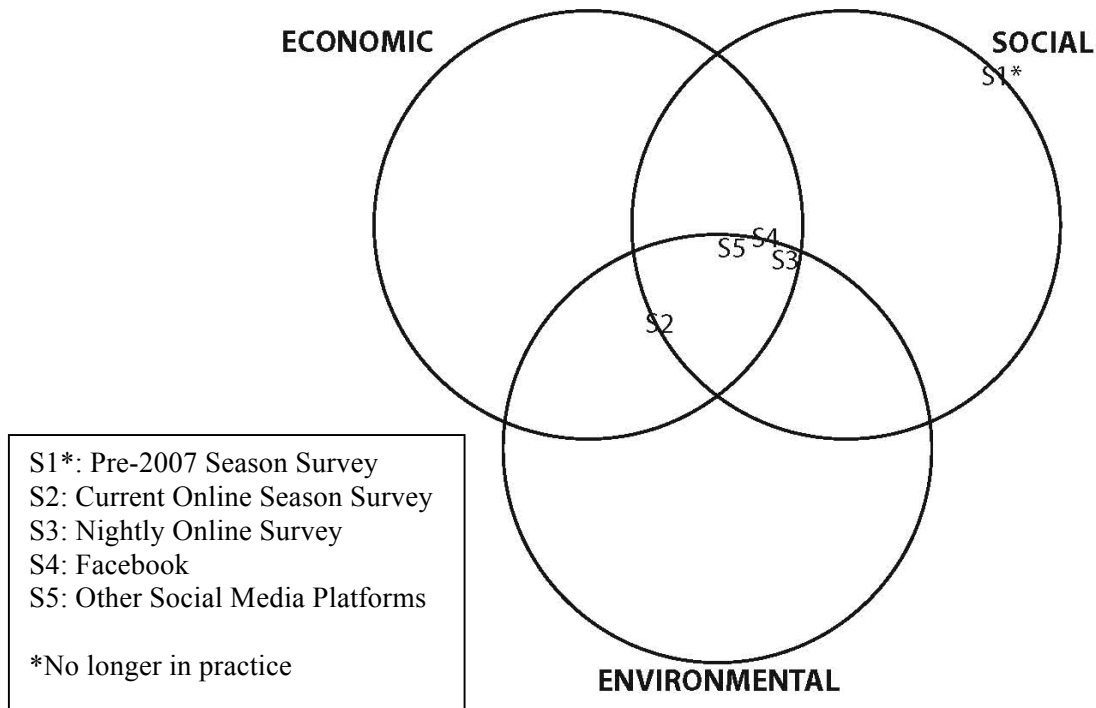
ECONOMIC

SOCIAL

S1*

S5 S4 S3

S2

ENVIRONMENTAL

S1*: Pre-2007 Season Survey
S2: Current Online Season Survey
S3: Nightly Online Survey
S4: Facebook
S5: Other Social Media Platforms

*No longer in practice